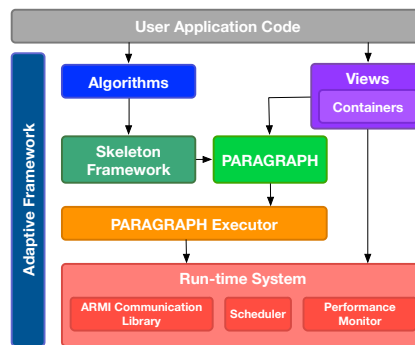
User Application Code

Adaptive Framework

Algorithms

Views

Containers

Skeleton Framework

PARAGRAPH

PARAGRAPH Executor

Run-time System

ARMI Communication Library

Scheduler

Performance Monitor